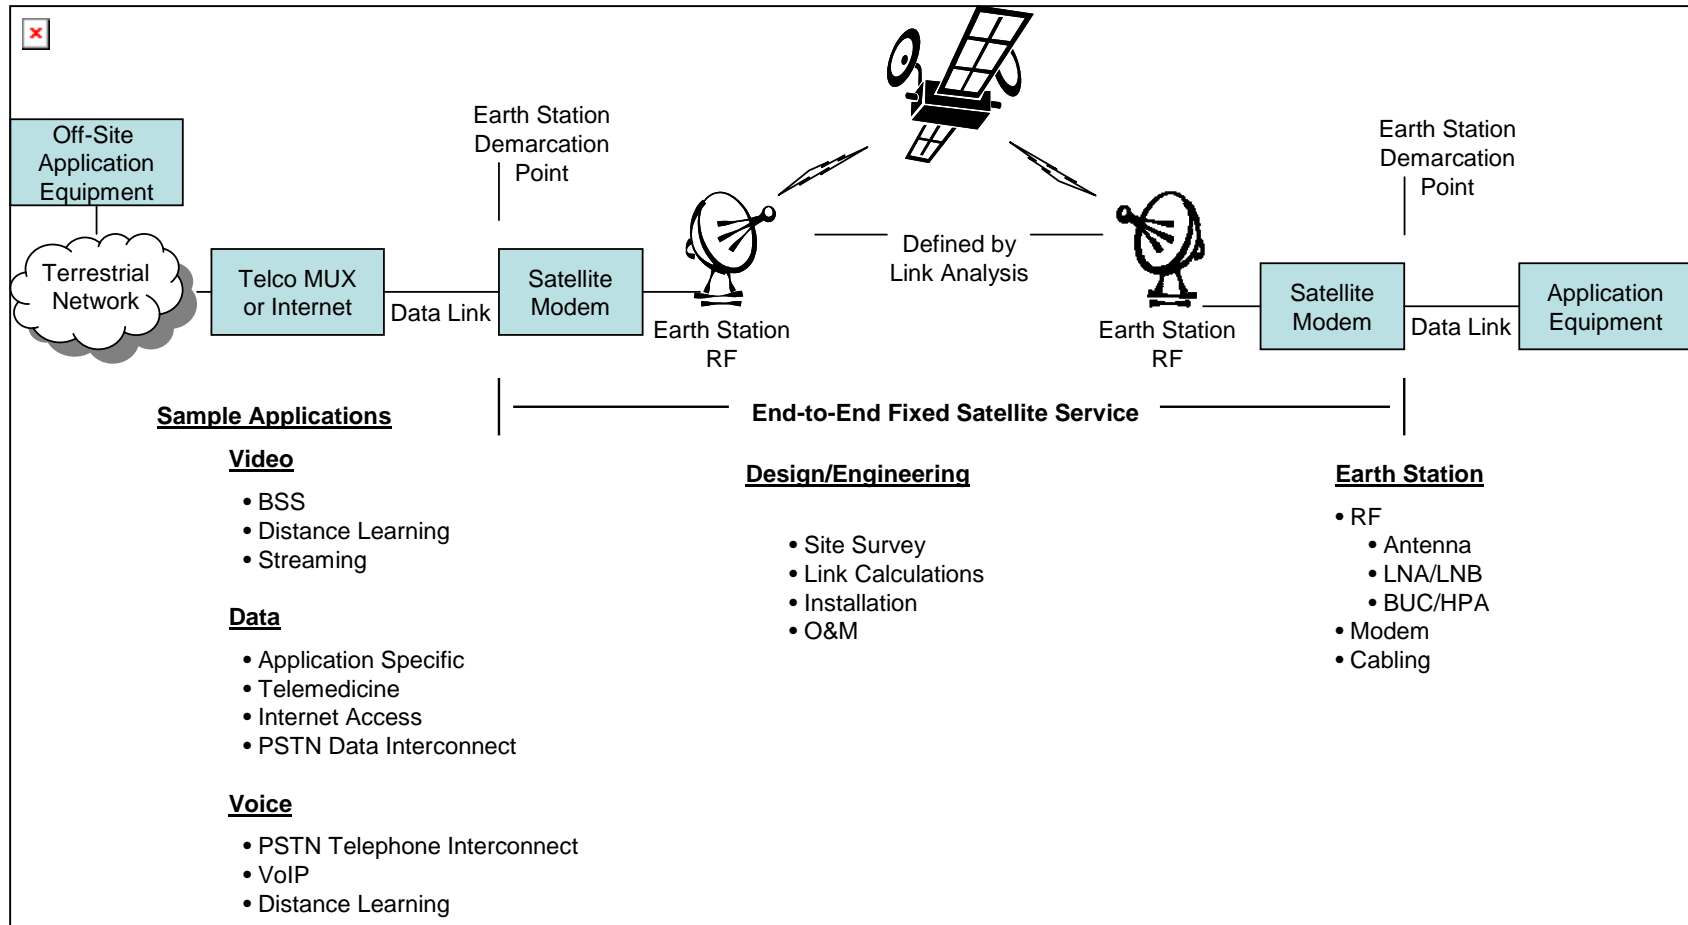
Off-Site Application Equipment

Terrestrial Network

Telco MUX or Internet

Data Link

Earth Station Demarcation Point

Satellite Modem

Earth Station RF

Defined by Link Analysis

Earth Station RF

Earth Station Demarcation Point

Satellite Modem

Data Link

Application Equipment

End-to-End Fixed Satellite Service

Sample Applications

Video

• BSS
• Distance Learning
• Streaming

Data

• Application Specific
• Telemedicine
• Internet Access
• PSTN Data Interconnect

Voice

• PSTN Telephone Interconnect
• VoIP
• Distance Learning

Design/Engineering

• Site Survey
• Link Calculations
• Installation
• O&M

Earth Station

• RF
• Antenna
• LNA/LNB
• BUC/HPA
• Modem
• Cabling